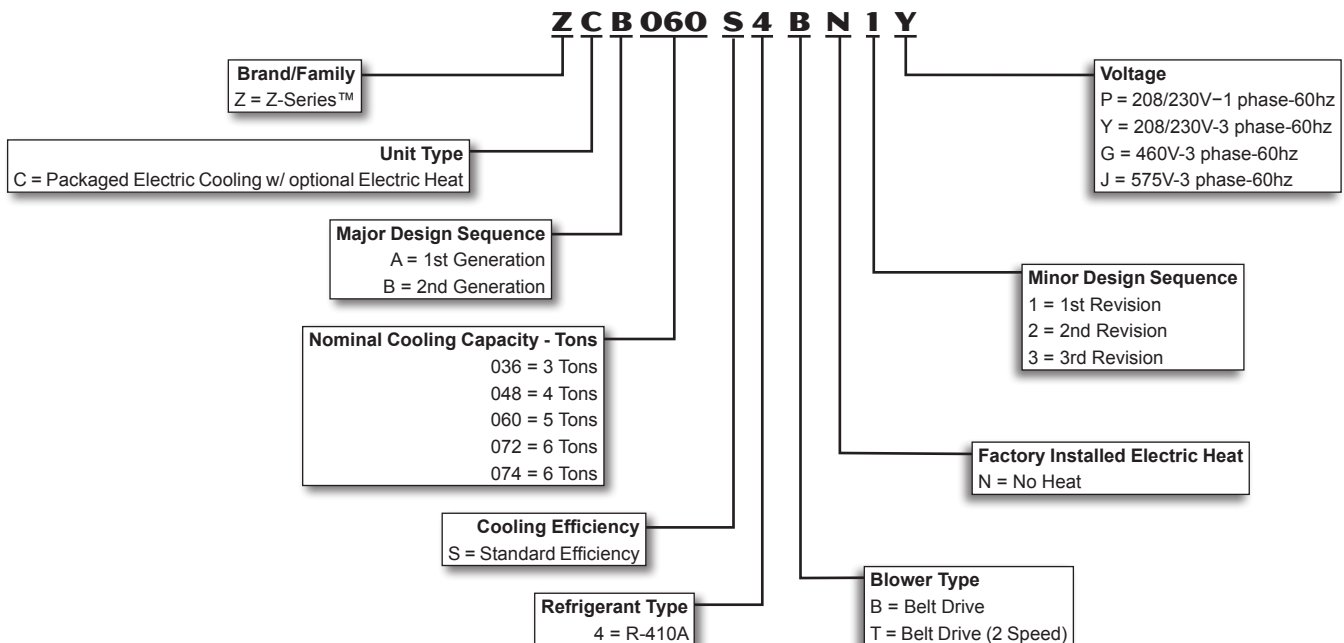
Z C B 060 S 4 B N 1 Y

**Brand/Family**
Z = Z-Series™

**Unit Type**
C = Packaged Electric Cooling w/ optional Electric Heat

**Major Design Sequence**
A = 1st Generation
B = 2nd Generation

**Nominal Cooling Capacity - Tons**
036 = 3 Tons
048 = 4 Tons
060 = 5 Tons
072 = 6 Tons
074 = 6 Tons

**Cooling Efficiency**
S = Standard Efficiency

**Refrigerant Type**
4 = R-410A

**Voltage**
P = 208/230V−1 phase-60hz
Y = 208/230V-3 phase-60hz
G = 460V-3 phase-60hz
J = 575V-3 phase-60hz

**Minor Design Sequence**
1 = 1st Revision
2 = 2nd Revision
3 = 3rd Revision

**Factory Installed Electric Heat**
N = No Heat

**Blower Type**
B = Belt Drive
T = Belt Drive (2 Speed)